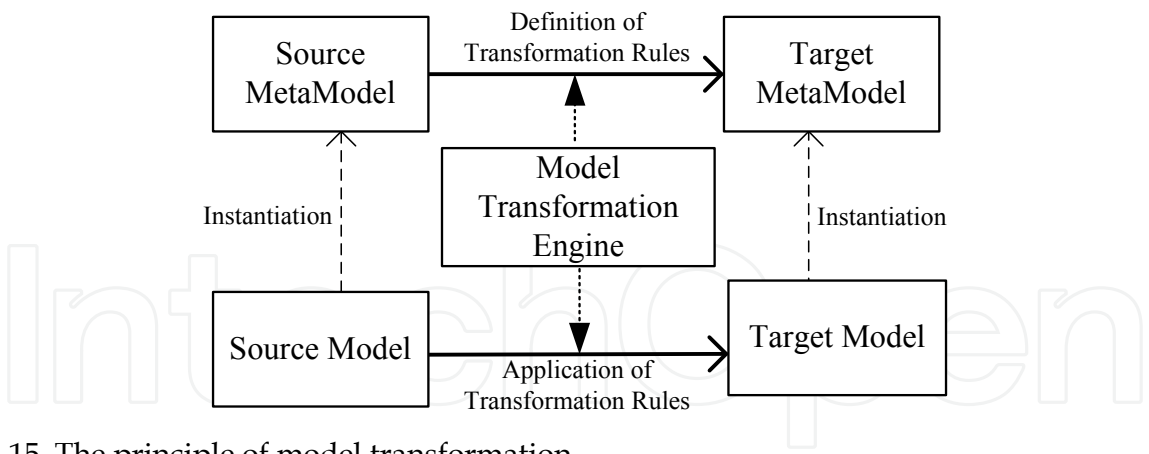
Source MetaModel

Definition of Transformation Rules

Target MetaModel

Model Transformation Engine

Instantiation

Instantiation

Source Model

Target Model

Application of Transformation Rules

IntechOpen

15. The principle of model transformation